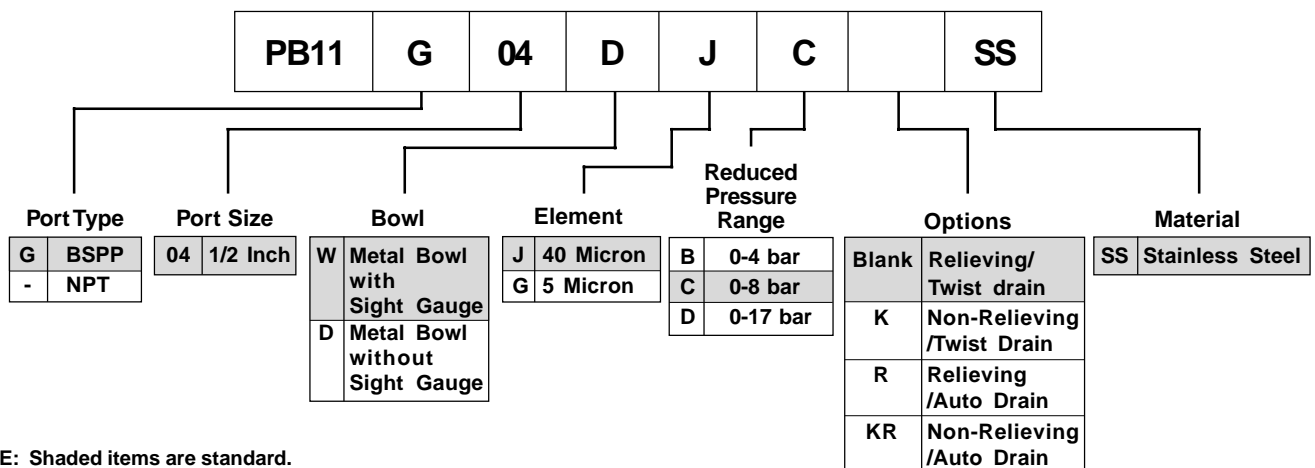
| PB11 | G | 04 | D | J | C | | SS |
|---|---|---|---|---|---|---|---|

Port Type

| G | BSPP |
|---|---|
| - | NPT |

Port Size

| 04 | 1/2 Inch |
|---|---|

Bowl

| W | Metal Bowl with Sight Gauge |
|---|---|
| D | Metal Bowl without Sight Gauge |

Element

| J | 40 Micron |
|---|---|
| G | 5 Micron |

Reduced Pressure Range

| B | 0-4 bar |
|---|---|
| C | 0-8 bar |
| D | 0-17 bar |

Options

| Blank | Relieving/ Twist drain |
|---|---|
| K | Non-Relieving /Twist Drain |
| R | Relieving /Auto Drain |
| KR | Non-Relieving /Auto Drain |

Material

| SS | Stainless Steel |
|---|---|

E: Shaded items are standard.